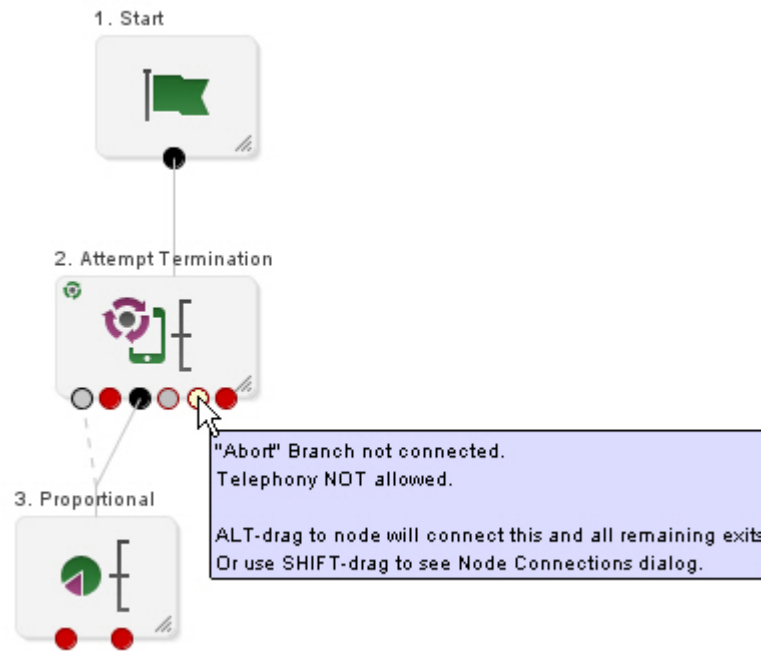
1. Start

2. Attempt Termination

3. Proportional

"Abort" Branch not connected.
Telephony NOT allowed.

ALT-drag to node will connect this and all remaining exits
Or use SHIFT-drag to see Node Connections dialog.